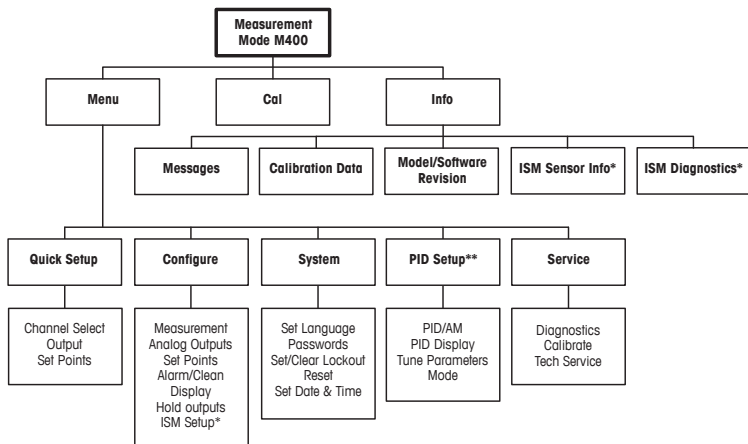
Measurement Mode M400

Menu

Cal

Info

Messages

Calibration Data

Model/Software Revision

ISM Sensor Info*

ISM Diagnostics*

Quick Setup

Configure

System

PID Setup**

Service

Channel Select
Output
Set Points

Measurement
Analog Outputs
Set Points
Alarm/Clean
Display
Hold outputs
ISM Setup*

Set Language
Passwords
Set/Clear Lockout
Reset
Set Date & Time

PID/AM
PID Display
Tune Parameters
Mode

Diagnostics
Calibrate
Tech Service